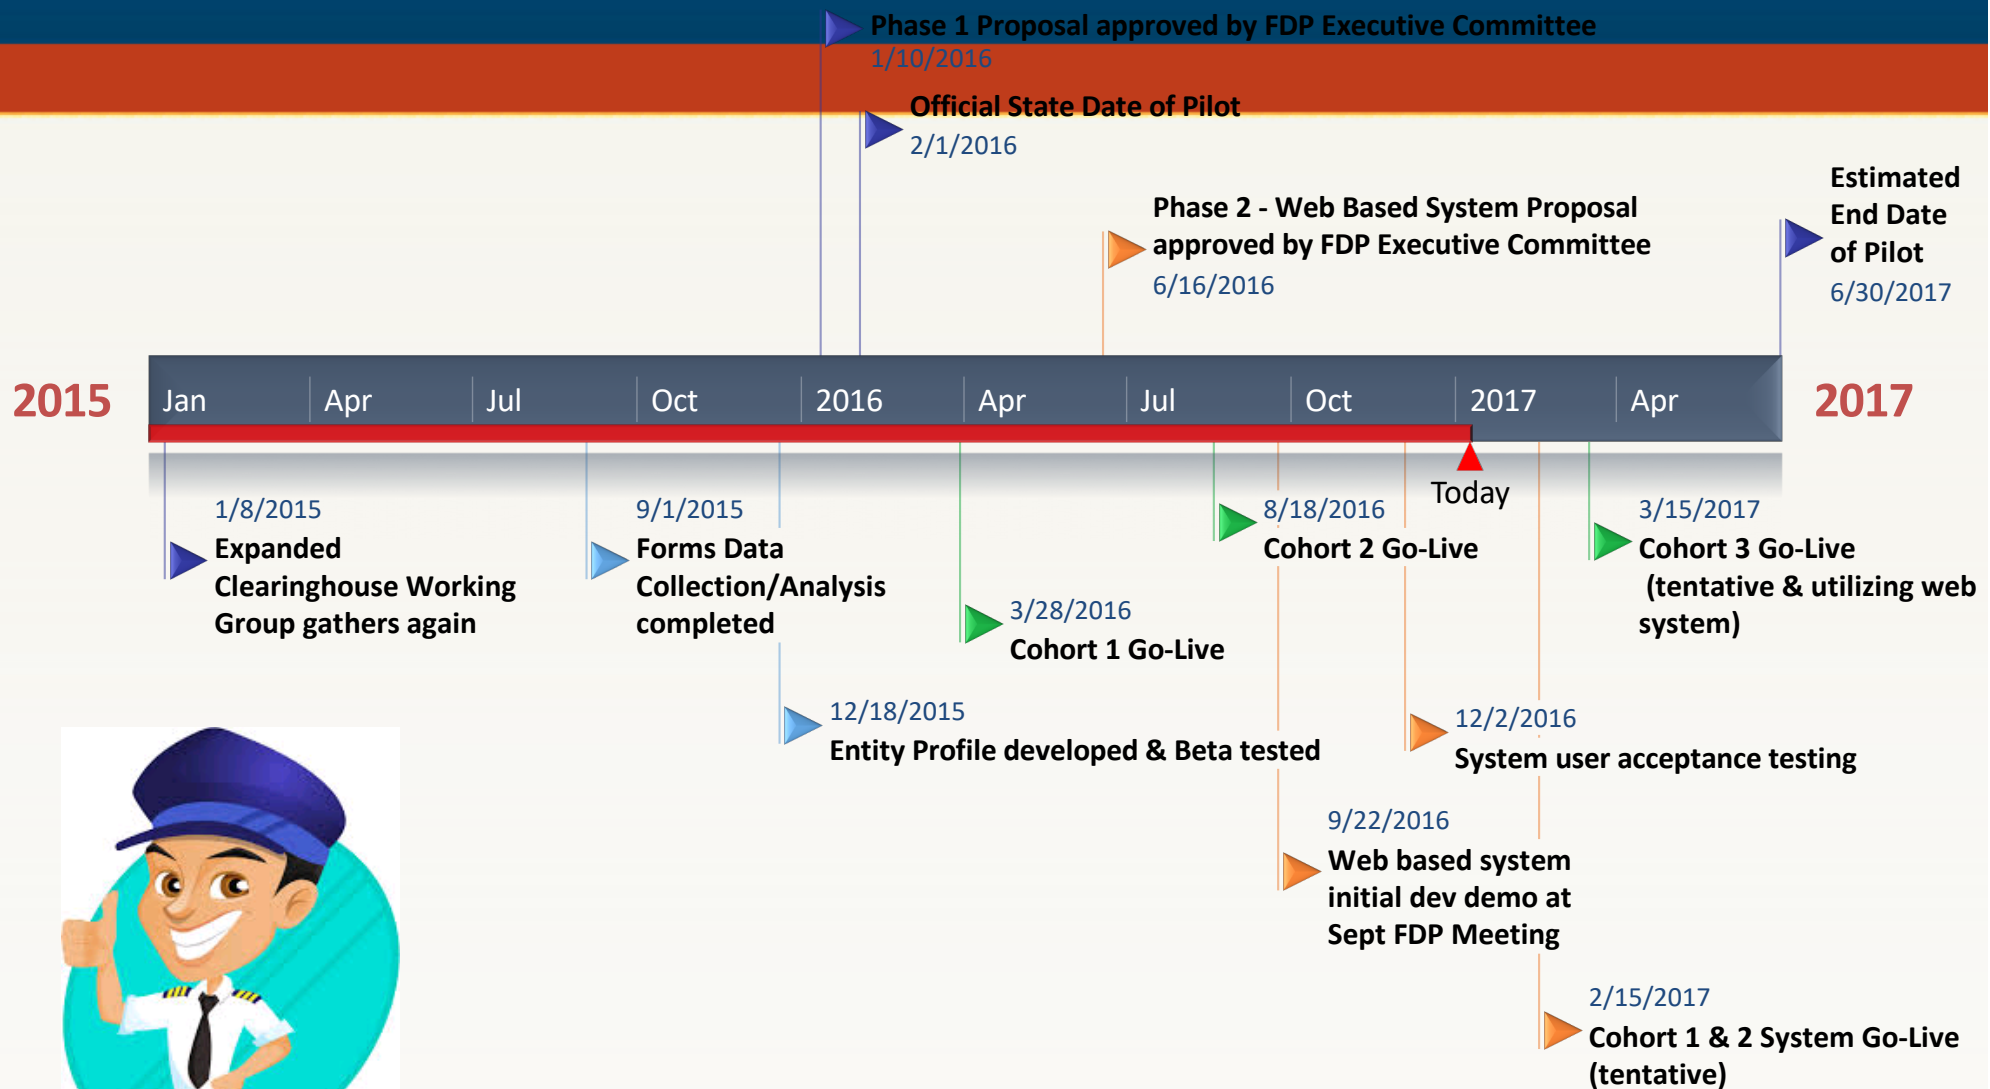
Phase 1 Proposal approved by FDP Executive Committee
1/10/2016

Official State Date of Pilot
2/1/2016

Phase 2 - Web Based System Proposal approved by FDP Executive Committee
6/16/2016

Estimated End Date of Pilot
6/30/2017

2015

Jan | Apr | Jul | Oct | 2016 | Apr | Jul | Oct | 2017 | Apr

2017

Today

1/8/2015
Expanded Clearinghouse Working Group gathers again

9/1/2015
Forms Data Collection/Analysis completed

3/28/2016
Cohort 1 Go-Live

8/18/2016
Cohort 2 Go-Live

3/15/2017
Cohort 3 Go-Live (tentative & utilizing web system)

12/18/2015
Entity Profile developed & Beta tested

12/2/2016
System user acceptance testing

9/22/2016
Web based system initial dev demo at Sept FDP Meeting

2/15/2017
Cohort 1 & 2 System Go-Live (tentative)